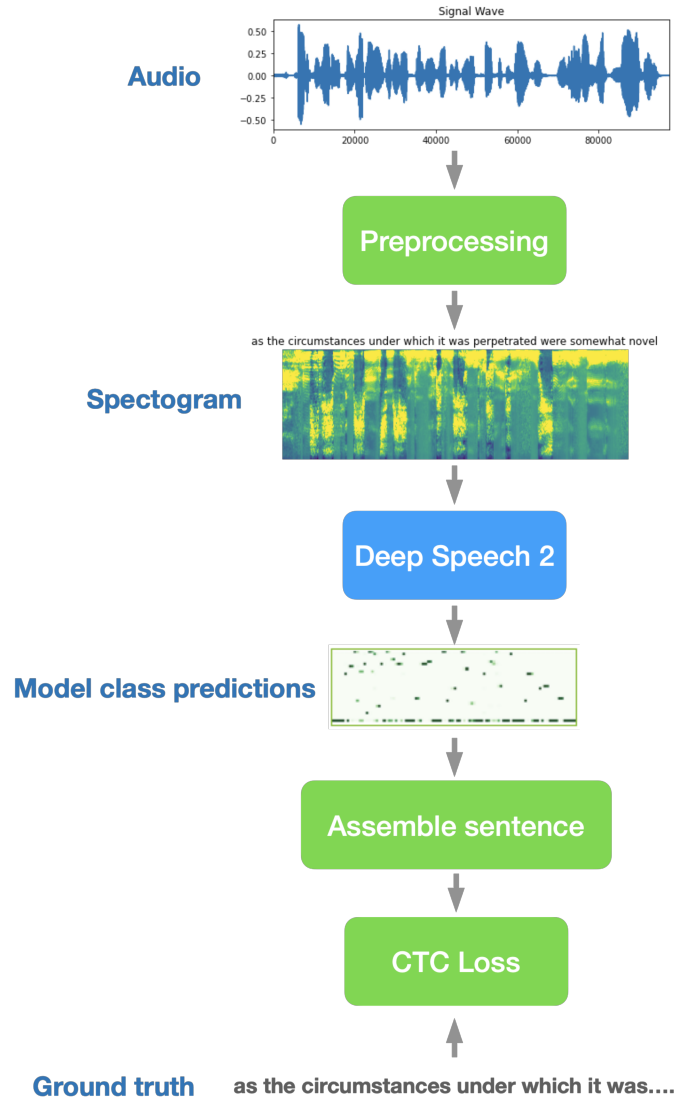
Audio

Signal Wave

0.50
0.25
0.00
−0.25
−0.50

0
20000
40000
60000
80000

Preprocessing

as the circumstances under which it was perpetrated were somewhat novel

Spectogram

Deep Speech 2

Model class predictions

Assemble sentence

CTC Loss

Ground truth as the circumstances under which it was....